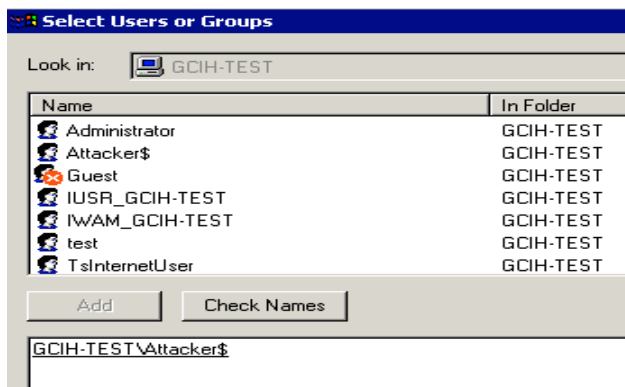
Select Users or Groups

Look in: GCIH-TEST

| Name | In Folder |
|---|---|
| Administrator | GCIH-TEST |
| Attacker$ | GCIH-TEST |
| Guest | GCIH-TEST |
| IUSR_GCIH-TEST | GCIH-TEST |
| IWAM_GCIH-TEST | GCIH-TEST |
| test | GCIH-TEST |
| TsInternetUser | GCIH-TEST |

Add Check Names

GCIH-TEST\Attacker$